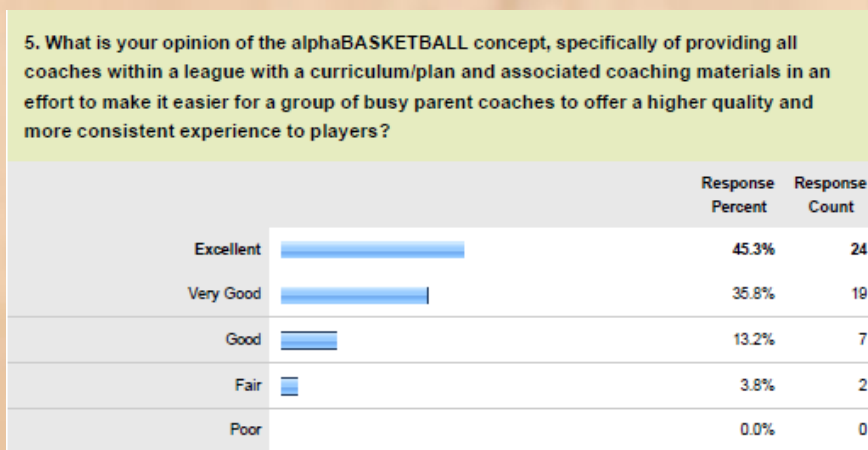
5. What is your opinion of the alphaBASKETBALL concept, specifically of providing all coaches within a league with a curriculum/plan and associated coaching materials in an effort to make it easier for a group of busy parent coaches to offer a higher quality and more consistent experience to players?

|  | Response Percent | Response Count |
|---|---|---|
| Excellent | 45.3% | 24 |
| Very Good | 35.8% | 19 |
| Good | 13.2% | 7 |
| Fair | 3.8% | 2 |
| Poor | 0.0% | 0 |